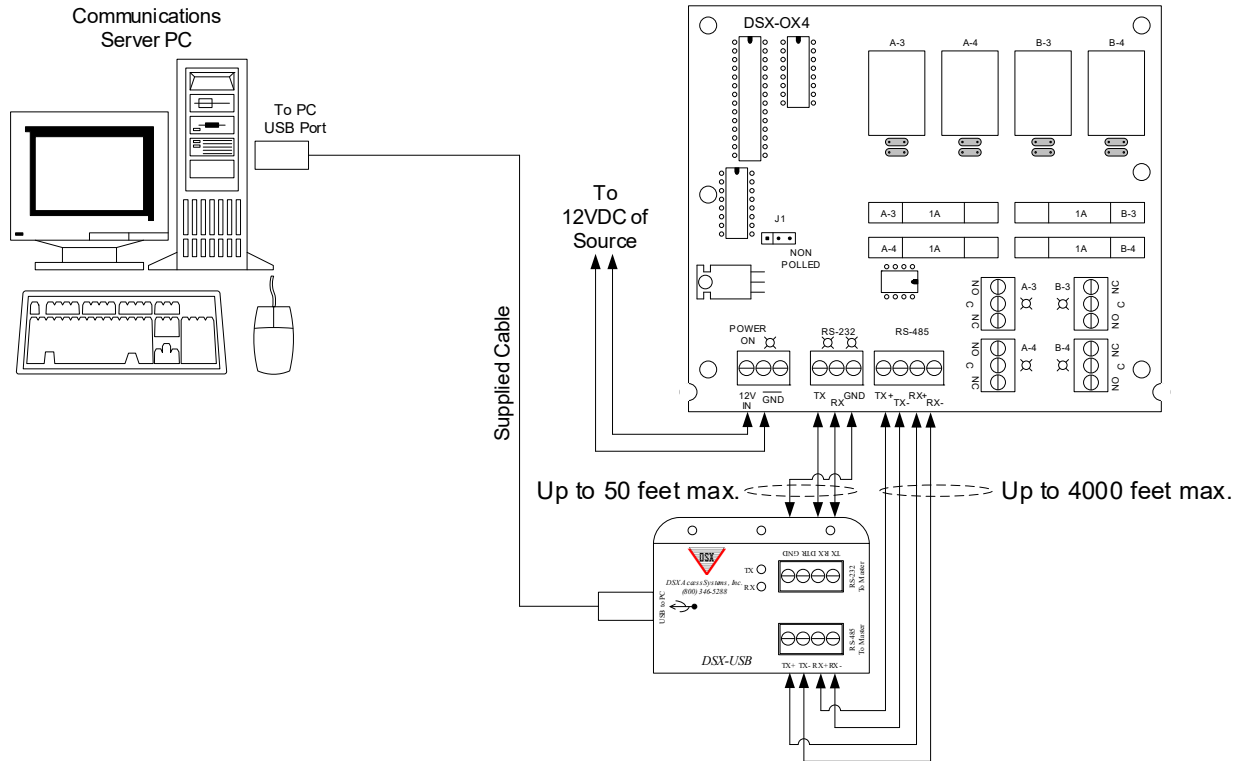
Communications Server PC

To PC USB Port

Supplied Cable

To 12VDC of Source

DSX-OX4

A-3 A-4 B-3 B-4

J1

NON POLLED

A-3 1A 1A B-3

A-4 1A 1A B-4

A-3 NO C NC

B-3 NC C NO

A-4 NO C NC

B-4 NC C NO

POWER ON

RS-232

RS-485

12V IN GND

TX RX GND

TX+ TX- RX+ RX-

Up to 50 feet max.

Up to 4000 feet max.

DSX

DSX Access Systems, Inc. (800) 346-5288

TX

RX

USB to PC

TX RX DTR GND

RS-232 To Master

RS-485 To Master

DSX-USB

TX+ TX- RX+ RX-